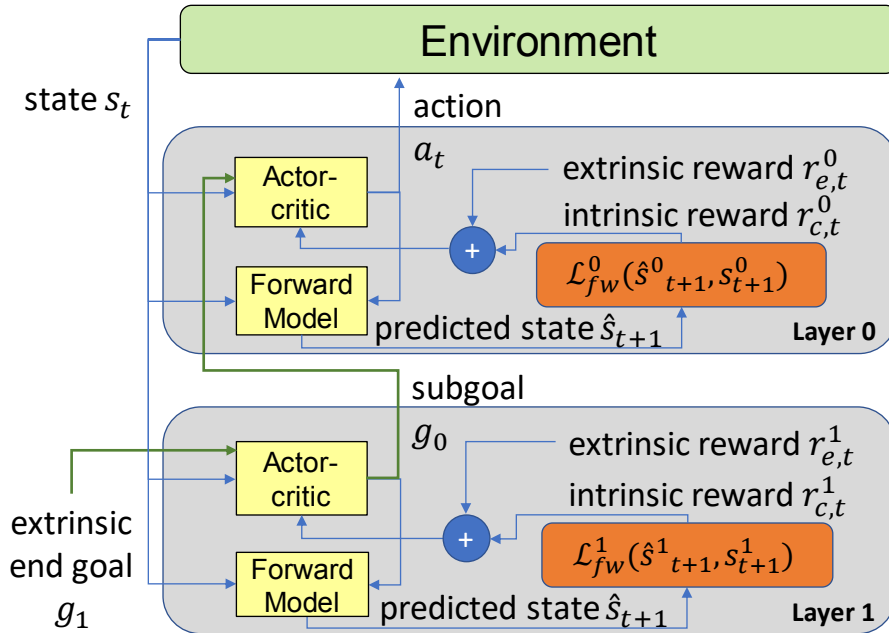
Environment

state $s_t$

action $a_t$

Actor-critic

extrinsic reward $r_{e,t}^{0}$

intrinsic reward $r_{c,t}^{0}$

+

$\mathcal{L}_{fw}^{0}(\hat{s}^{0}{}_{t+1}, s_{t+1}^{0})$

Forward Model

predicted state $\hat{s}_{t+1}$

Layer 0

subgoal $g_0$

Actor-critic

extrinsic reward $r_{e,t}^{1}$

intrinsic reward $r_{c,t}^{1}$

+

$\mathcal{L}_{fw}^{1}(\hat{s}^{1}{}_{t+1}, s_{t+1}^{1})$

extrinsic end goal $g_1$

Forward Model

predicted state $\hat{s}_{t+1}$

Layer 1